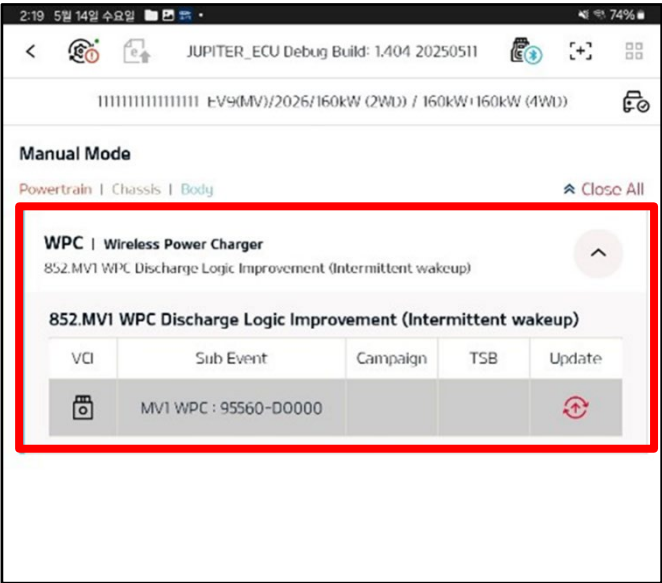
2:19 5월 14일 수요일 74%

JUPITER_ECU Debug Build: 1.404 20250511

1111111111111111 EV9(MV)/2026/160kW (2WD) / 160kW+160kW (4WD)

Manual Mode

Powertrain | Chassis | Body

Close All

WPC | Wireless Power Charger

852.MV1 WPC Discharge Logic Improvement (Intermittent wakeup)

852.MV1 WPC Discharge Logic Improvement (Intermittent wakeup)

| VCI | Sub Event | Campaign | TSB | Update |
|---|---|---|---|---|
| | MV1 WPC : 95560-DO000 | | | |